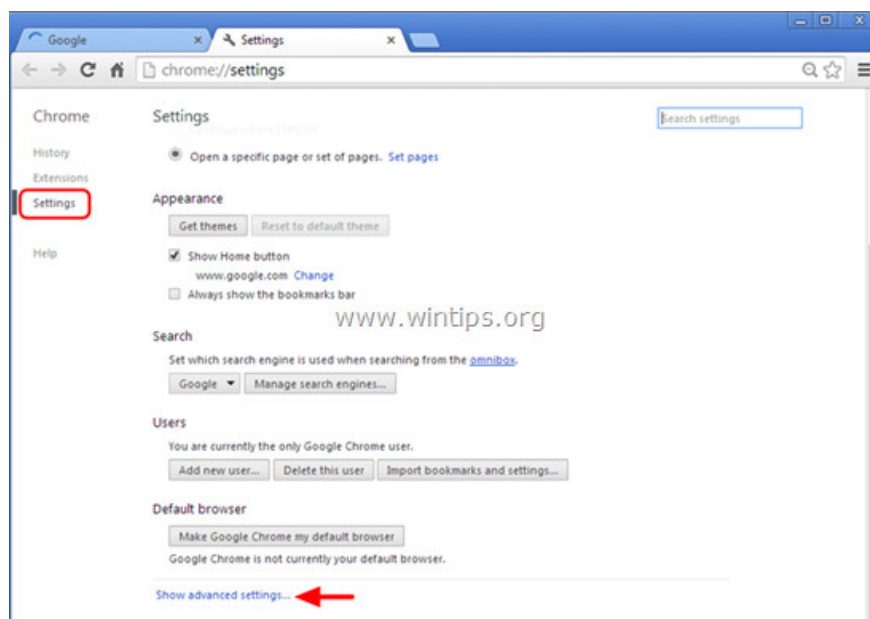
Google ×
Settings ×
chrome://settings

Chrome

History
Extensions
Settings

Help

Settings

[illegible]

Open a specific page or set of pages. Set pages

Appearance

Get themes Reset to default theme

Show Home button
www.google.com Change
Always show the bookmarks bar

www.wintips.org

Search

Set which search engine is used when searching from the omnibox.

Google ▾ Manage search engines...

Users

You are currently the only Google Chrome user.

Add new user... Delete this user Import bookmarks and settings...

Default browser

Make Google Chrome my default browser

Google Chrome is not currently your default browser.

Show advanced settings...

Search settings